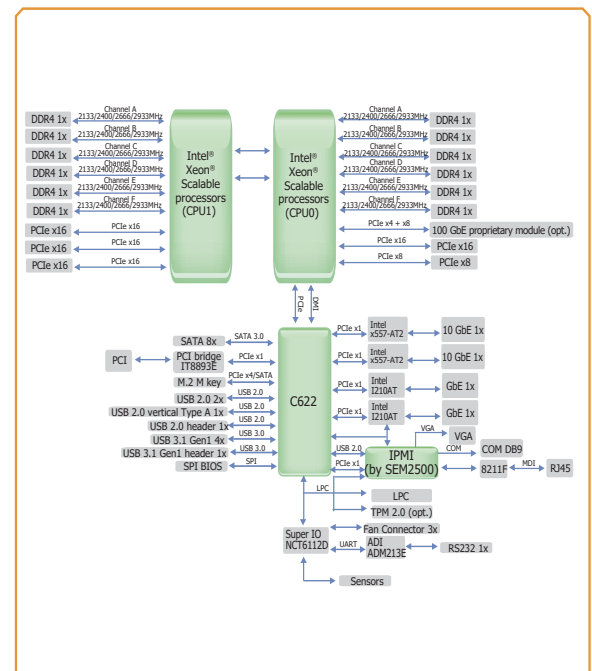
DDR4 1x
Channel A
2133/2400/2666/2933MHz
DDR4 1x
Channel B
2133/2400/2666/2933MHz
DDR4 1x
Channel C
2133/2400/2666/2933MHz
DDR4 1x
Channel D
2133/2400/2666/2933MHz
DDR4 1x
Channel E
2133/2400/2666/2933MHz
DDR4 1x
Channel F
2133/2400/2666/2933MHz
PCIe x16
PCIe x16
PCIe x16
PCIe x16
PCIe x16
PCIe x16

Intel® Xeon® Scalable processors (CPU1)

Intel® Xeon® Scalable processors (CPU0)

Channel A
2133/2400/2666/2933MHz
DDR4 1x
Channel B
2133/2400/2666/2933MHz
DDR4 1x
Channel C
2133/2400/2666/2933MHz
DDR4 1x
Channel D
2133/2400/2666/2933MHz
DDR4 1x
Channel E
2133/2400/2666/2933MHz
DDR4 1x
Channel F
2133/2400/2666/2933MHz
DDR4 1x
PCIe x4 + x8
100 GbE proprietary module (opt.)
PCIe x16
PCIe x16
PCIe x8
PCIe x8

PCIe
DMI

SATA 8x
SATA 3.0
PCI
PCI bridge IT8893E
PCIe x1
M.2 M key
PCIe x4/SATA
USB 2.0 2x
USB 2.0
USB 2.0 vertical Type A 1x
USB 2.0
USB 2.0 header 1x
USB 2.0
USB 3.1 Gen1 4x
USB 3.0
USB 3.1 Gen1 header 1x
USB 3.0
SPI BIOS
SPI

C622

PCIe x1
Intel x557-AT2
10 GbE 1x
PCIe x1
Intel x557-AT2
10 GbE 1x
PCIe x1
Intel I210AT
GbE 1x
PCIe x1
Intel I210AT
GbE 1x
VGA
VGA
USB 2.0
IPMI (by SEM2500)
COM
COM DB9
PCIe x1
8211F
MDI
RJ45
LPC
LPC
TPM 2.0 (opt.)
Super IO NCT6112D
Fan Connector 3x
UART
ADI ADM213E
RS232 1x
Sensors